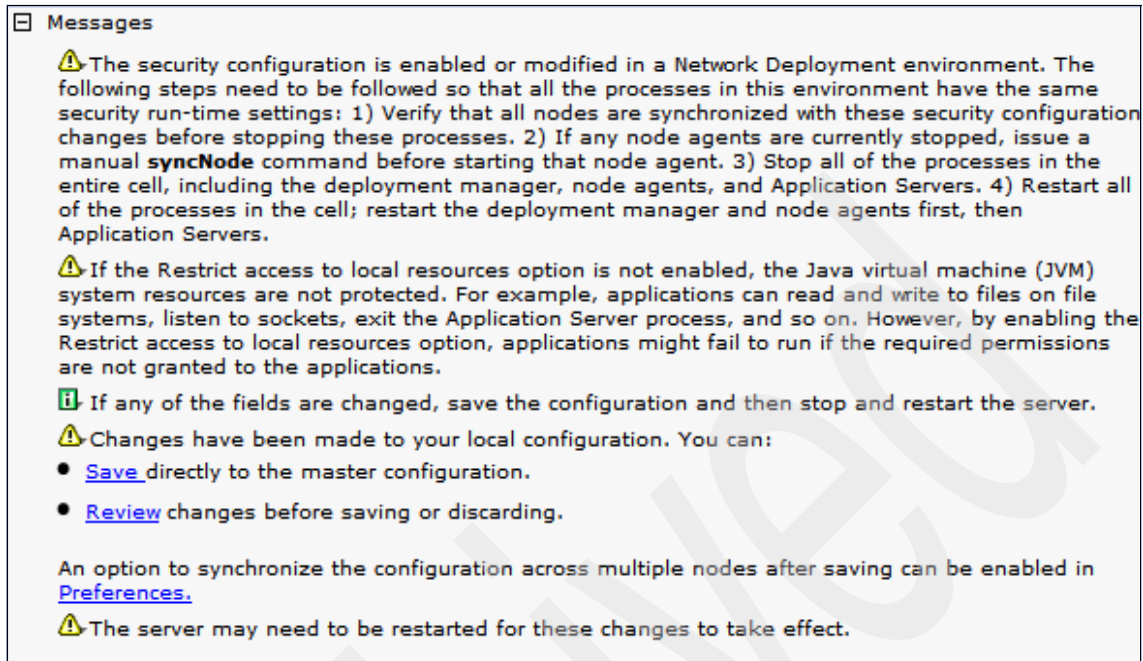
⊟ Messages

The security configuration is enabled or modified in a Network Deployment environment. The following steps need to be followed so that all the processes in this environment have the same security run-time settings: 1) Verify that all nodes are synchronized with these security configuration changes before stopping these processes. 2) If any node agents are currently stopped, issue a manual **syncNode** command before starting that node agent. 3) Stop all of the processes in the entire cell, including the deployment manager, node agents, and Application Servers. 4) Restart all of the processes in the cell; restart the deployment manager and node agents first, then Application Servers.

If the Restrict access to local resources option is not enabled, the Java virtual machine (JVM) system resources are not protected. For example, applications can read and write to files on file systems, listen to sockets, exit the Application Server process, and so on. However, by enabling the Restrict access to local resources option, applications might fail to run if the required permissions are not granted to the applications.

If any of the fields are changed, save the configuration and then stop and restart the server.

Changes have been made to your local configuration. You can:

• Save directly to the master configuration.

• Review changes before saving or discarding.

An option to synchronize the configuration across multiple nodes after saving can be enabled in Preferences.

The server may need to be restarted for these changes to take effect.